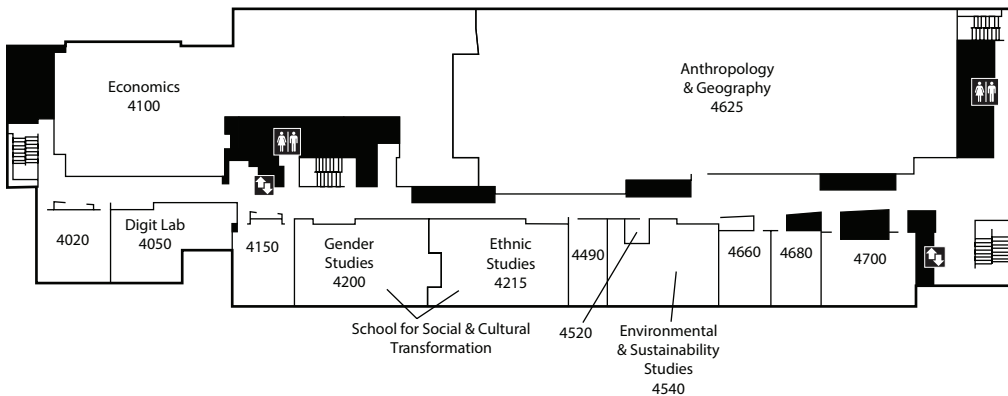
Economics
4100

Anthropology
& Geography
4625

4020

Digit Lab
4050

4150

Gender
Studies
4200

Ethnic
Studies
4215

4490

4660

4680

4700

School for Social & Cultural
Transformation

4520

Environmental
& Sustainability
Studies
4540